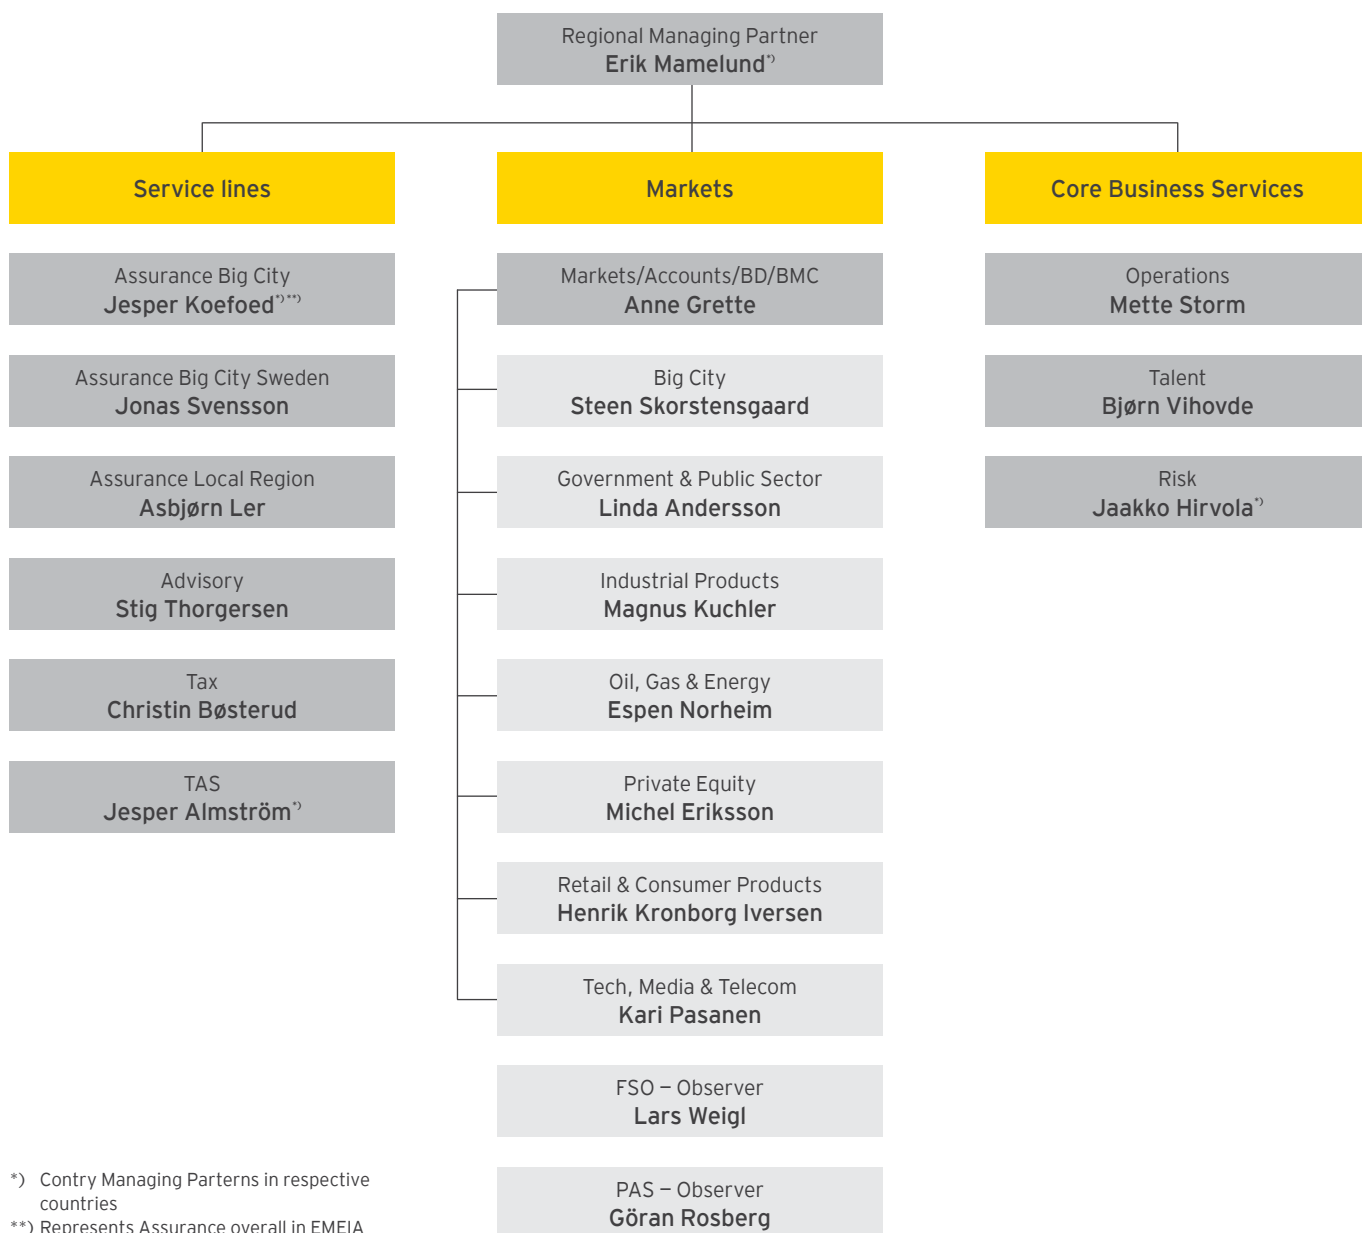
Regional Managing Partner
Erik Mamelund*)

Service lines

Markets

Core Business Services

Assurance Big City
Jesper Koefoed*)**)

Assurance Big City Sweden
Jonas Svensson

Assurance Local Region
Asbjørn Ler

Advisory
Stig Thorgersen

Tax
Christin Bøsterud

TAS
Jesper Almström*)

Markets/Accounts/BD/BMC
Anne Grette

Big City
Steen Skorstensgaard

Government & Public Sector
Linda Andersson

Industrial Products
Magnus Kuchler

Oil, Gas & Energy
Espen Norheim

Private Equity
Michel Eriksson

Retail & Consumer Products
Henrik Kronborg Iversen

Tech, Media & Telecom
Kari Pasanen

FSO – Observer
Lars Weigl

PAS – Observer
Göran Rosberg

Operations
Mette Storm

Talent
Bjørn Vihovde

Risk
Jaakko Hirvola*)

*) Contry Managing Parterns in respective countries
**) Represents Assurance overall in EMEIA